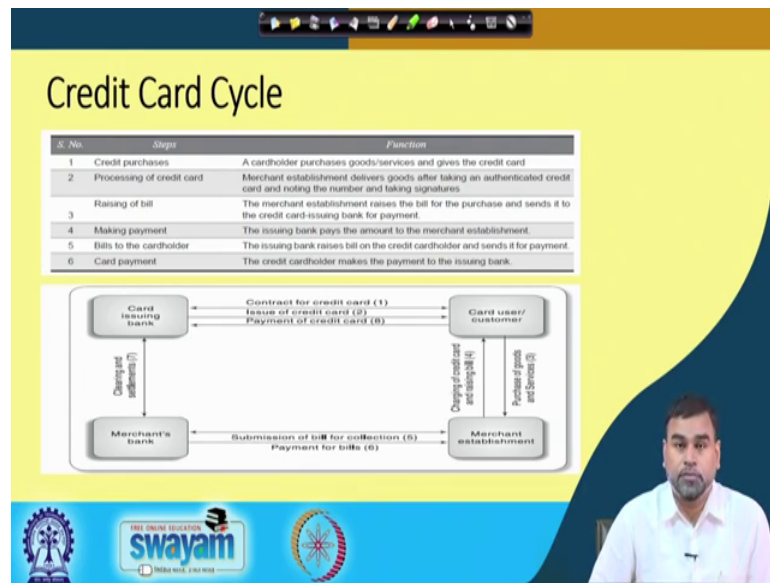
Credit Card Cycle

| S. No. | Steps | Function |
|---|---|---|
| 1 | Credit purchases | A cardholder purchases goods/services and gives the credit card |
| 2 | Processing of credit card | Merchant establishment delivers goods after taking an authenticated credit card and noting the number and taking signatures |
| 3 | Raising of bill | The merchant establishment raises the bill for the purchase and sends it to the credit card-issuing bank for payment. |
| 4 | Making payment | The issuing bank pays the amount to the merchant establishment. |
| 5 | Bills to the cardholder | The issuing bank raises bill on the credit cardholder and sends it for payment. |
| 6 | Card payment | The credit cardholder makes the payment to the issuing bank. |

Card issuing bank

Contract for credit card (1)
Issue of credit card (2)
Payment of credit card (8)

Card user/ customer

Clearing and settlements (7)

Charging of credit card and raising bill (4)

Purchase of goods and Services (3)

Merchant's bank

Submission of bill for collection (5)
Payment for bills (6)

Merchant establishment

FREE ONLINE EDUCATION
swayam